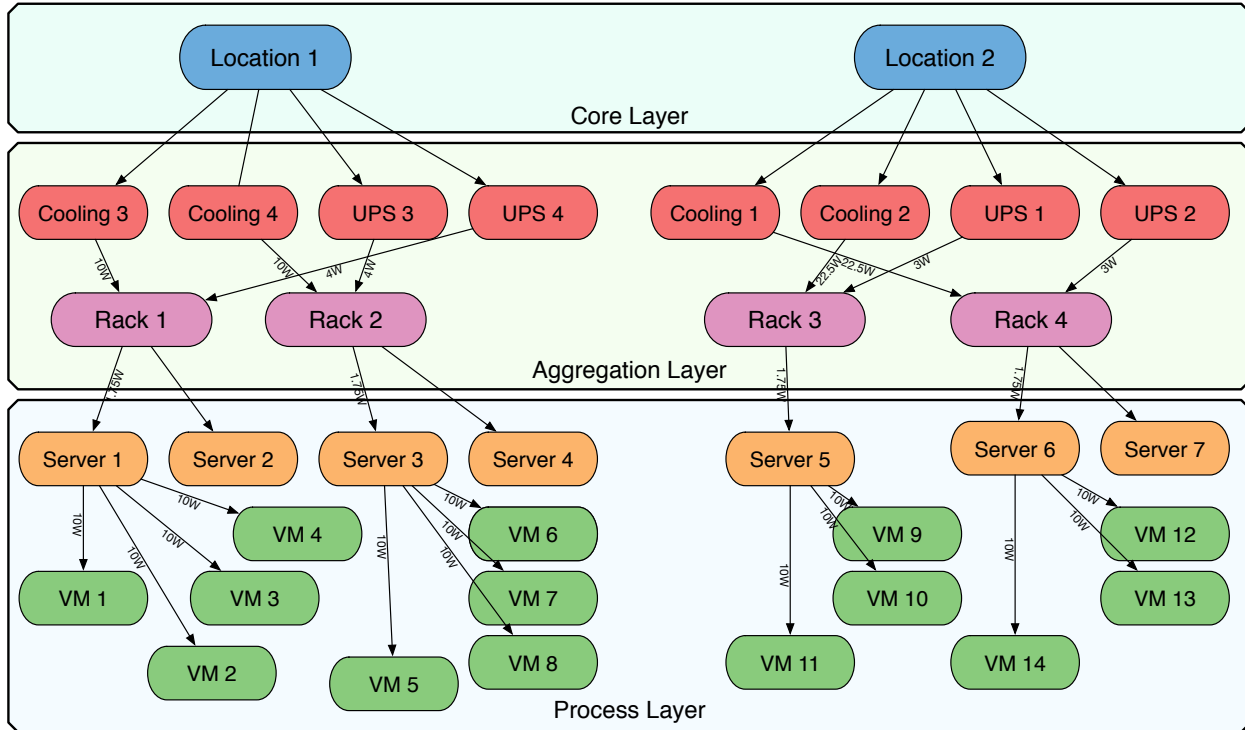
Location 1

Location 2

Core Layer

Cooling 3

Cooling 4

UPS 3

UPS 4

Cooling 1

Cooling 2

UPS 1

UPS 2

10W

10W

4W

4W

22.5W

22.5W

3W

3W

Rack 1

Rack 2

Rack 3

Rack 4

Aggregation Layer

1.75W

1.75W

1.75W

1.75W

Server 1

Server 2

Server 3

Server 4

Server 5

Server 6

Server 7

10W

10W

10W

10W

10W

10W

10W

10W

10W

10W

10W

10W

10W

10W

VM 4

VM 1

VM 3

VM 2

VM 6

VM 7

VM 8

VM 5

VM 9

VM 10

VM 11

VM 12

VM 13

VM 14

Process Layer